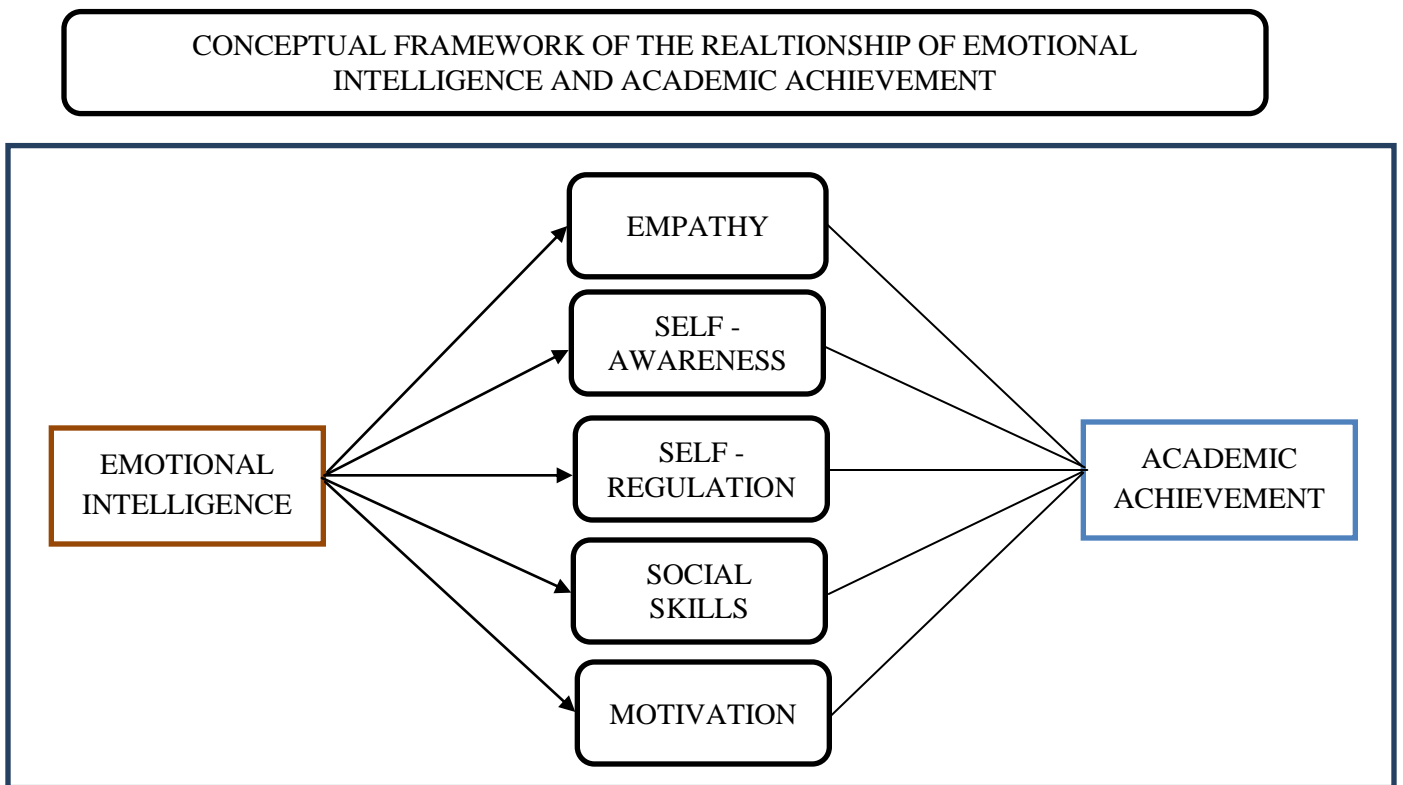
CONCEPTUAL FRAMEWORK OF THE REALTIONSHIP OF EMOTIONAL INTELLIGENCE AND ACADEMIC ACHIEVEMENT

EMOTIONAL INTELLIGENCE

EMPATHY

SELF - AWARENESS

SELF - REGULATION

SOCIAL SKILLS

MOTIVATION

ACADEMIC ACHIEVEMENT